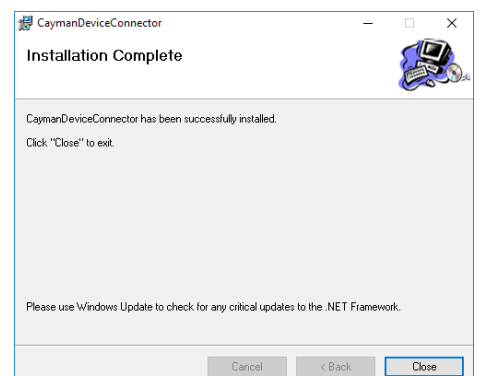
CaymanDeviceConnector

Installation Complete

CaymanDeviceConnector has been successfully installed.

Click "Close" to exit.

Please use Windows Update to check for any critical updates to the .NET Framework.

Cancel
< Back
Close